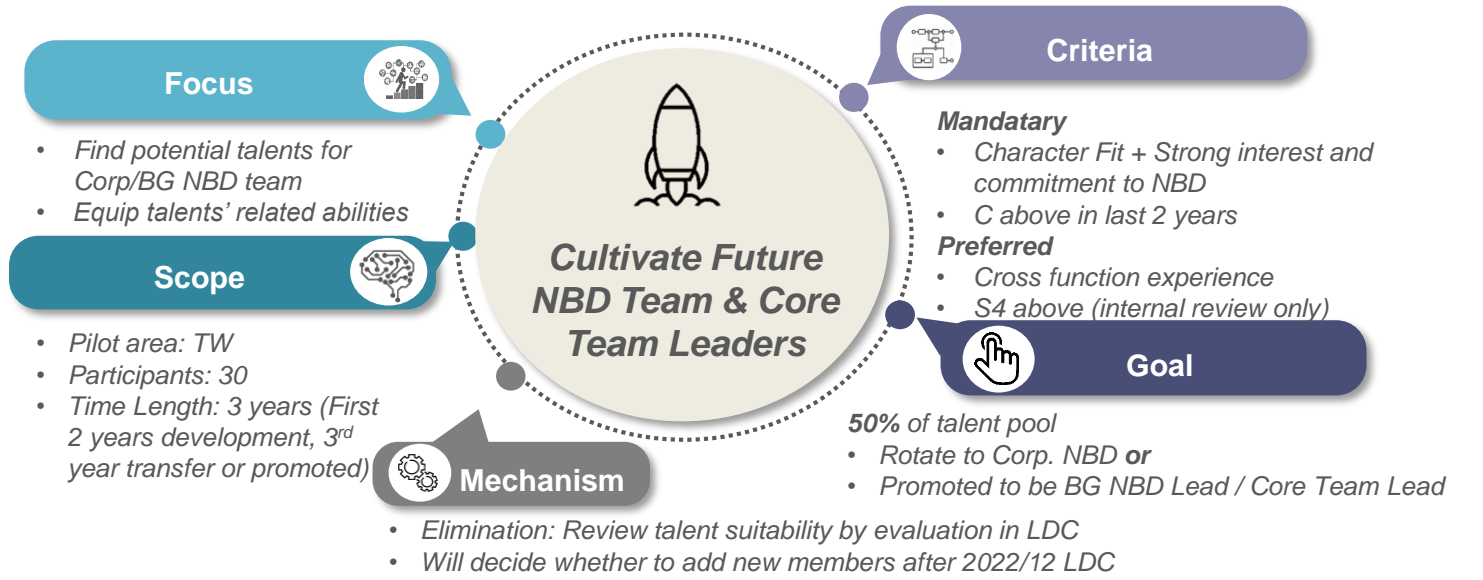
Focus

- Find potential talents for Corp/BG NBD team
- Equip talents' related abilities

Scope

- Pilot area: TW
- Participants: 30
- Time Length: 3 years (First 2 years development, 3$^{rd}$ year transfer or promoted)

Cultivate Future NBD Team & Core Team Leaders

Criteria

Mandatary
- Character Fit + Strong interest and commitment to NBD
- C above in last 2 years

Preferred
- Cross function experience
- S4 above (internal review only)

Goal

50% of talent pool
- Rotate to Corp. NBD or
- Promoted to be BG NBD Lead / Core Team Lead

Mechanism

- Elimination: Review talent suitability by evaluation in LDC
- Will decide whether to add new members after 2022/12 LDC